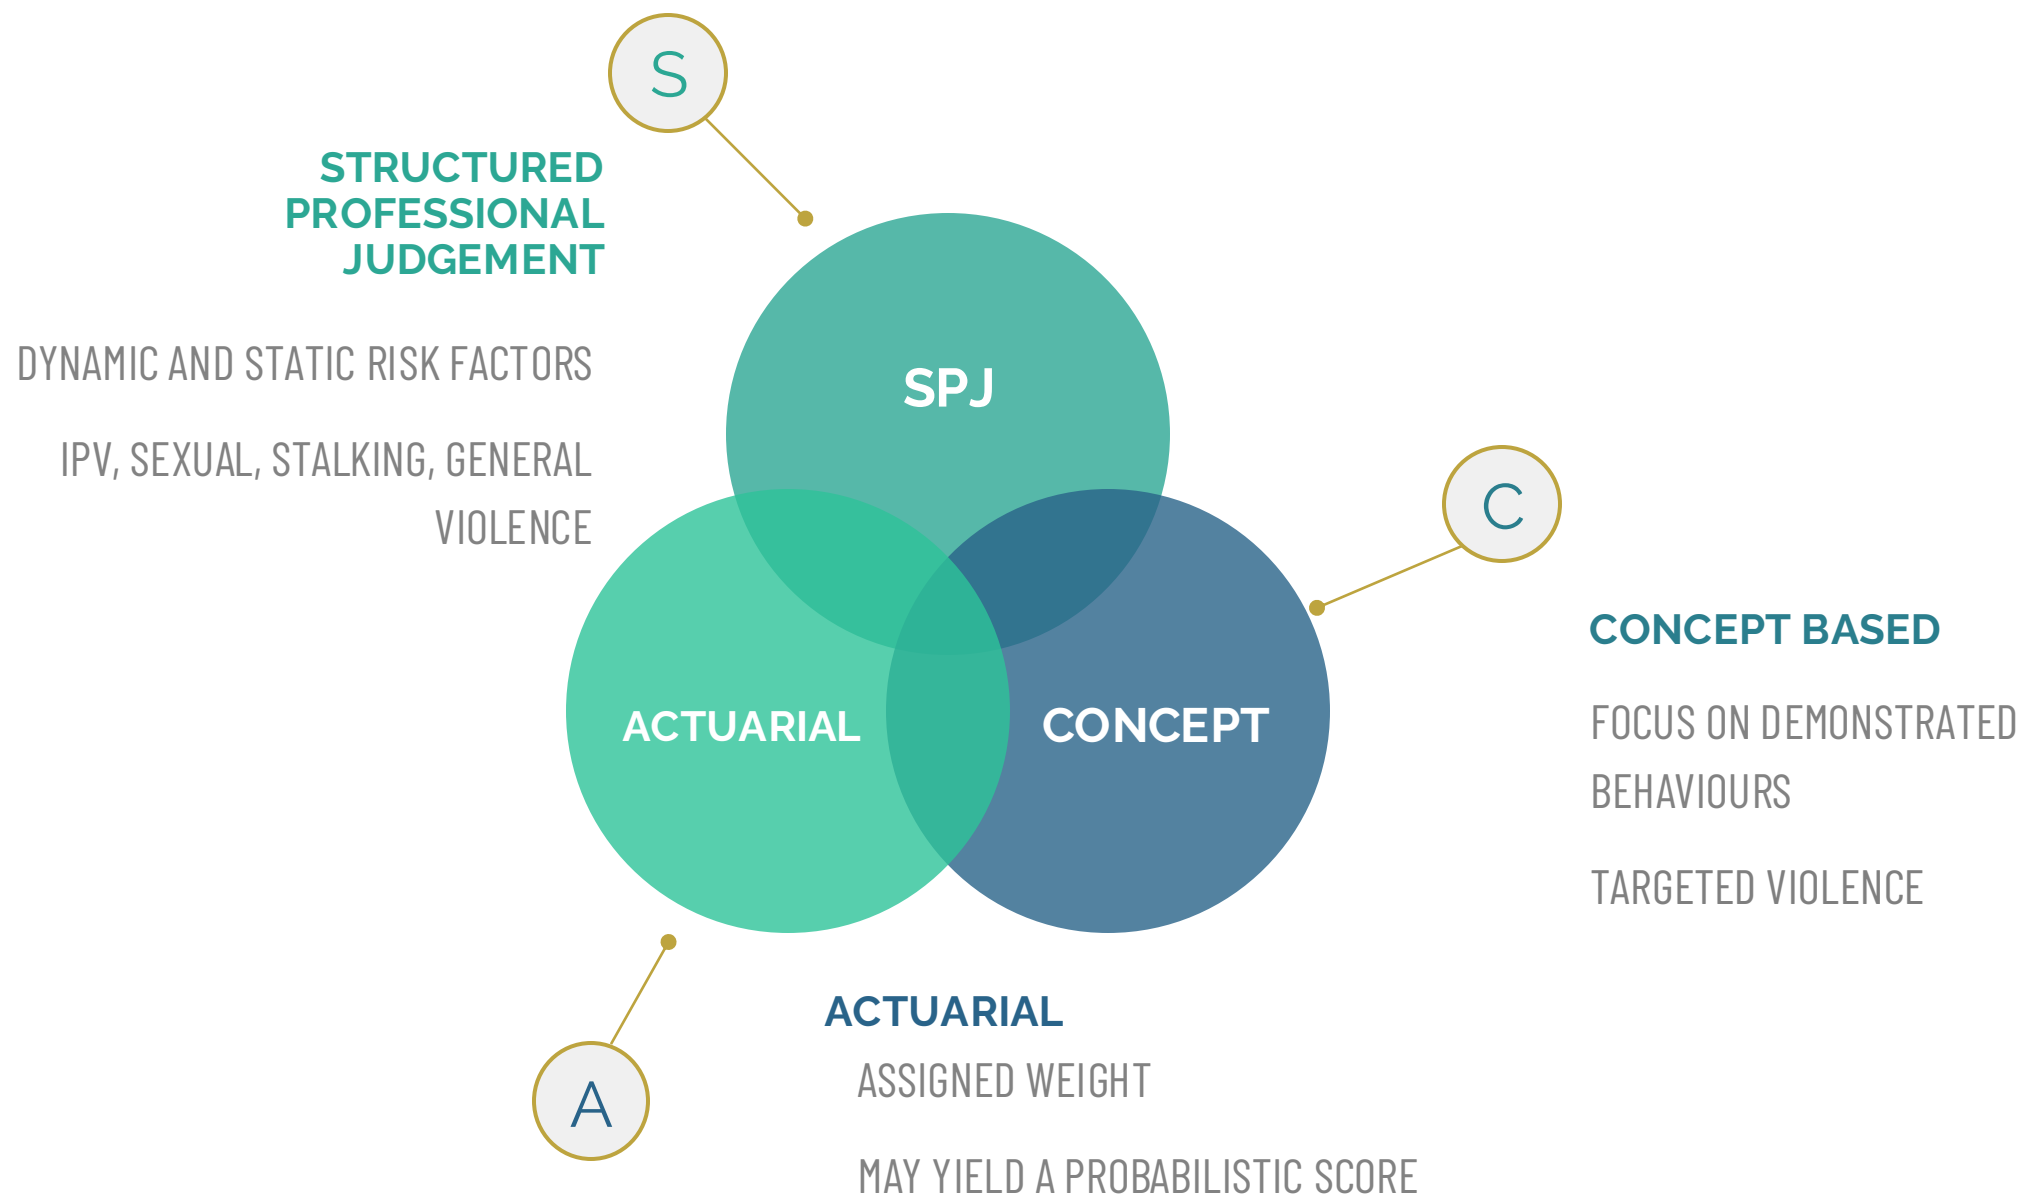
S

STRUCTURED PROFESSIONAL JUDGEMENT

DYNAMIC AND STATIC RISK FACTORS

IPV, SEXUAL, STALKING, GENERAL VIOLENCE

SPJ

ACTUARIAL

CONCEPT

C

CONCEPT BASED

FOCUS ON DEMONSTRATED BEHAVIOURS

TARGETED VIOLENCE

A

ACTUARIAL

ASSIGNED WEIGHT

MAY YIELD A PROBABILISTIC SCORE